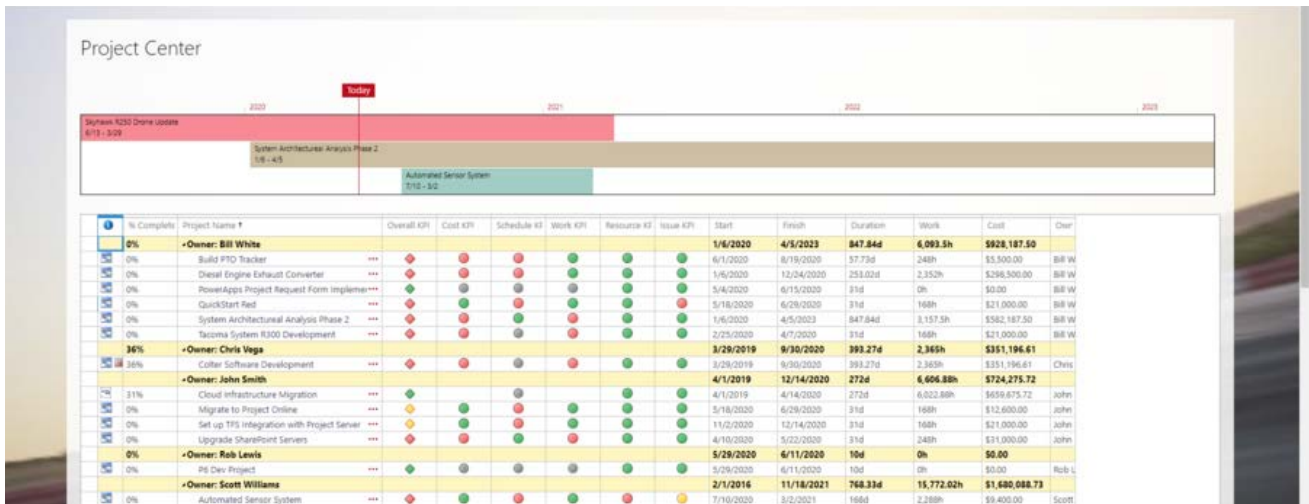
Project Center

Today

2020 | 2021 | 2022 | 2023

Skyhawk R250 Drone Update
6/13 - 3/29

System Architectural Analysis Phase 2
1/6 - 4/5

Automated Sensor System
7/10 - 3/2

| | % Complete | Project Name ↑ | Overall KPI | Cost KPI | Schedule KPI | Work KPI | Resource KPI | Issue KPI | Start | Finish | Duration | Work | Cost | Owner |
|---|---|---|---|---|---|---|---|---|---|---|---|---|---|---|
| | 0% | Owner: Bill White | | | | | | | 1/6/2020 | 4/5/2023 | 847.84d | 6,093.5h | $928,187.50 | |
| | 0% | Build PTO Tracker | | | | | | | 6/1/2020 | 8/19/2020 | 57.73d | 248h | $5,500.00 | Bill W |
| | 0% | Diesel Engine Exhaust Converter | | | | | | | 1/6/2020 | 12/24/2020 | 253.02d | 2,352h | $298,500.00 | Bill W |
| | 0% | PowerApps Project Request Form Implemen | | | | | | | 5/4/2020 | 6/15/2020 | 31d | 0h | $0.00 | Bill W |
| | 0% | QuickStart Red | | | | | | | 5/18/2020 | 6/29/2020 | 31d | 168h | $21,000.00 | Bill W |
| | 0% | System Architectural Analysis Phase 2 | | | | | | | 1/6/2020 | 4/5/2023 | 847.84d | 3,157.5h | $582,187.50 | Bill W |
| | 0% | Tacoma System R300 Development | | | | | | | 2/25/2020 | 4/7/2020 | 31d | 168h | $21,000.00 | Bill W |
| | 36% | Owner: Chris Vega | | | | | | | 3/29/2019 | 9/30/2020 | 393.27d | 2,365h | $351,196.61 | |
| | 36% | Colter Software Development | | | | | | | 3/29/2019 | 9/30/2020 | 393.27d | 2,365h | $351,196.61 | Chris |
| | | Owner: John Smith | | | | | | | 4/1/2019 | 12/14/2020 | 272d | 6,606.88h | $724,275.72 | |
| | 31% | Cloud Infrastructure Migration | | | | | | | 4/1/2019 | 4/14/2020 | 272d | 6,022.88h | $659,675.72 | John |
| | 0% | Migrate to Project Online | | | | | | | 5/18/2020 | 6/29/2020 | 31d | 168h | $12,600.00 | John |
| | 0% | Set up TFS Integration with Project Server | | | | | | | 11/2/2020 | 12/14/2020 | 31d | 168h | $21,000.00 | John |
| | 0% | Upgrade SharePoint Servers | | | | | | | 4/10/2020 | 5/22/2020 | 31d | 248h | $31,000.00 | John |
| | 0% | Owner: Rob Lewis | | | | | | | 5/29/2020 | 6/11/2020 | 10d | 0h | $0.00 | |
| | 0% | P6 Dev Project | | | | | | | 5/29/2020 | 6/11/2020 | 10d | 0h | $0.00 | Rob L |
| | | Owner: Scott Williams | | | | | | | 2/1/2016 | 11/18/2021 | 768.33d | 15,772.02h | $1,680,088.73 | |
| | 0% | Automated Sensor System | | | | | | | 7/10/2020 | 3/2/2021 | 168d | 2,288h | $9,400.00 | Scott |